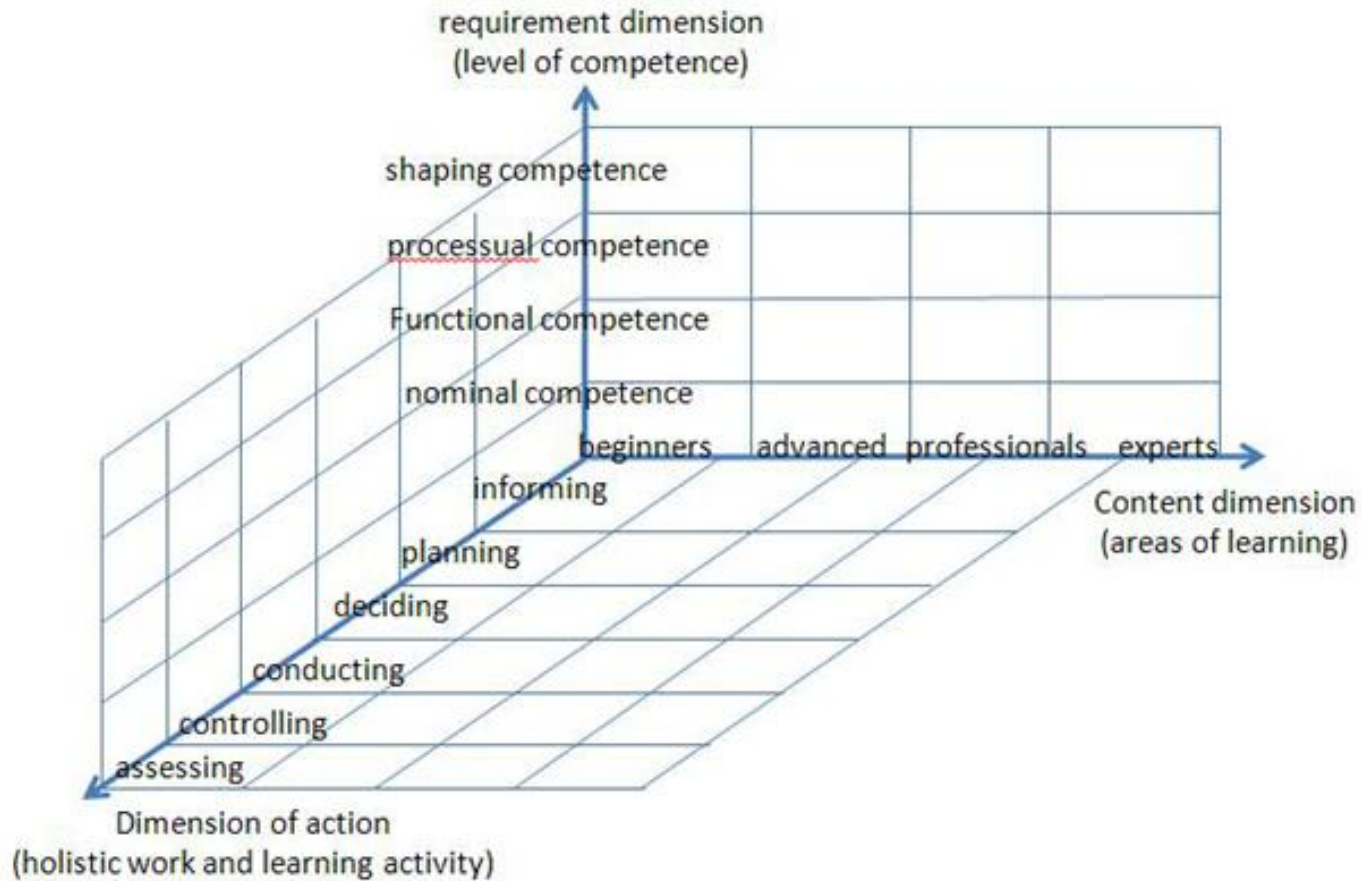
requirement dimension
(level of competence)

shaping competence

processual competence

Functional competence

nominal competence

beginners advanced professionals experts

Content dimension
(areas of learning)

informing

planning

deciding

conducting

controlling

assessing

Dimension of action
(holistic work and learning activity)